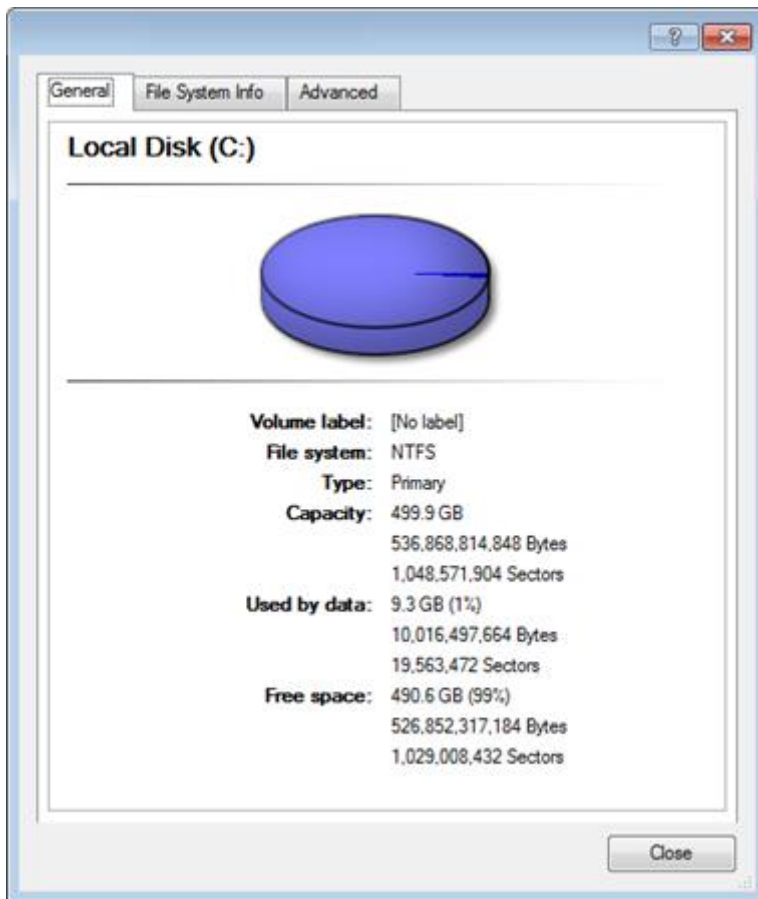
?

General | File System Info | Advanced

Local Disk (C:)

| | |
|---|---|
| Volume label: | [No label] |
| File system: | NTFS |
| Type: | Primary |
| Capacity: | 499.9 GB |
| | 536,868,814,848 Bytes |
| | 1,048,571,904 Sectors |
| Used by data: | 9.3 GB (1%) |
| | 10,016,497,664 Bytes |
| | 19,563,472 Sectors |
| Free space: | 490.6 GB (99%) |
| | 526,852,317,184 Bytes |
| | 1,029,008,432 Sectors |

Close